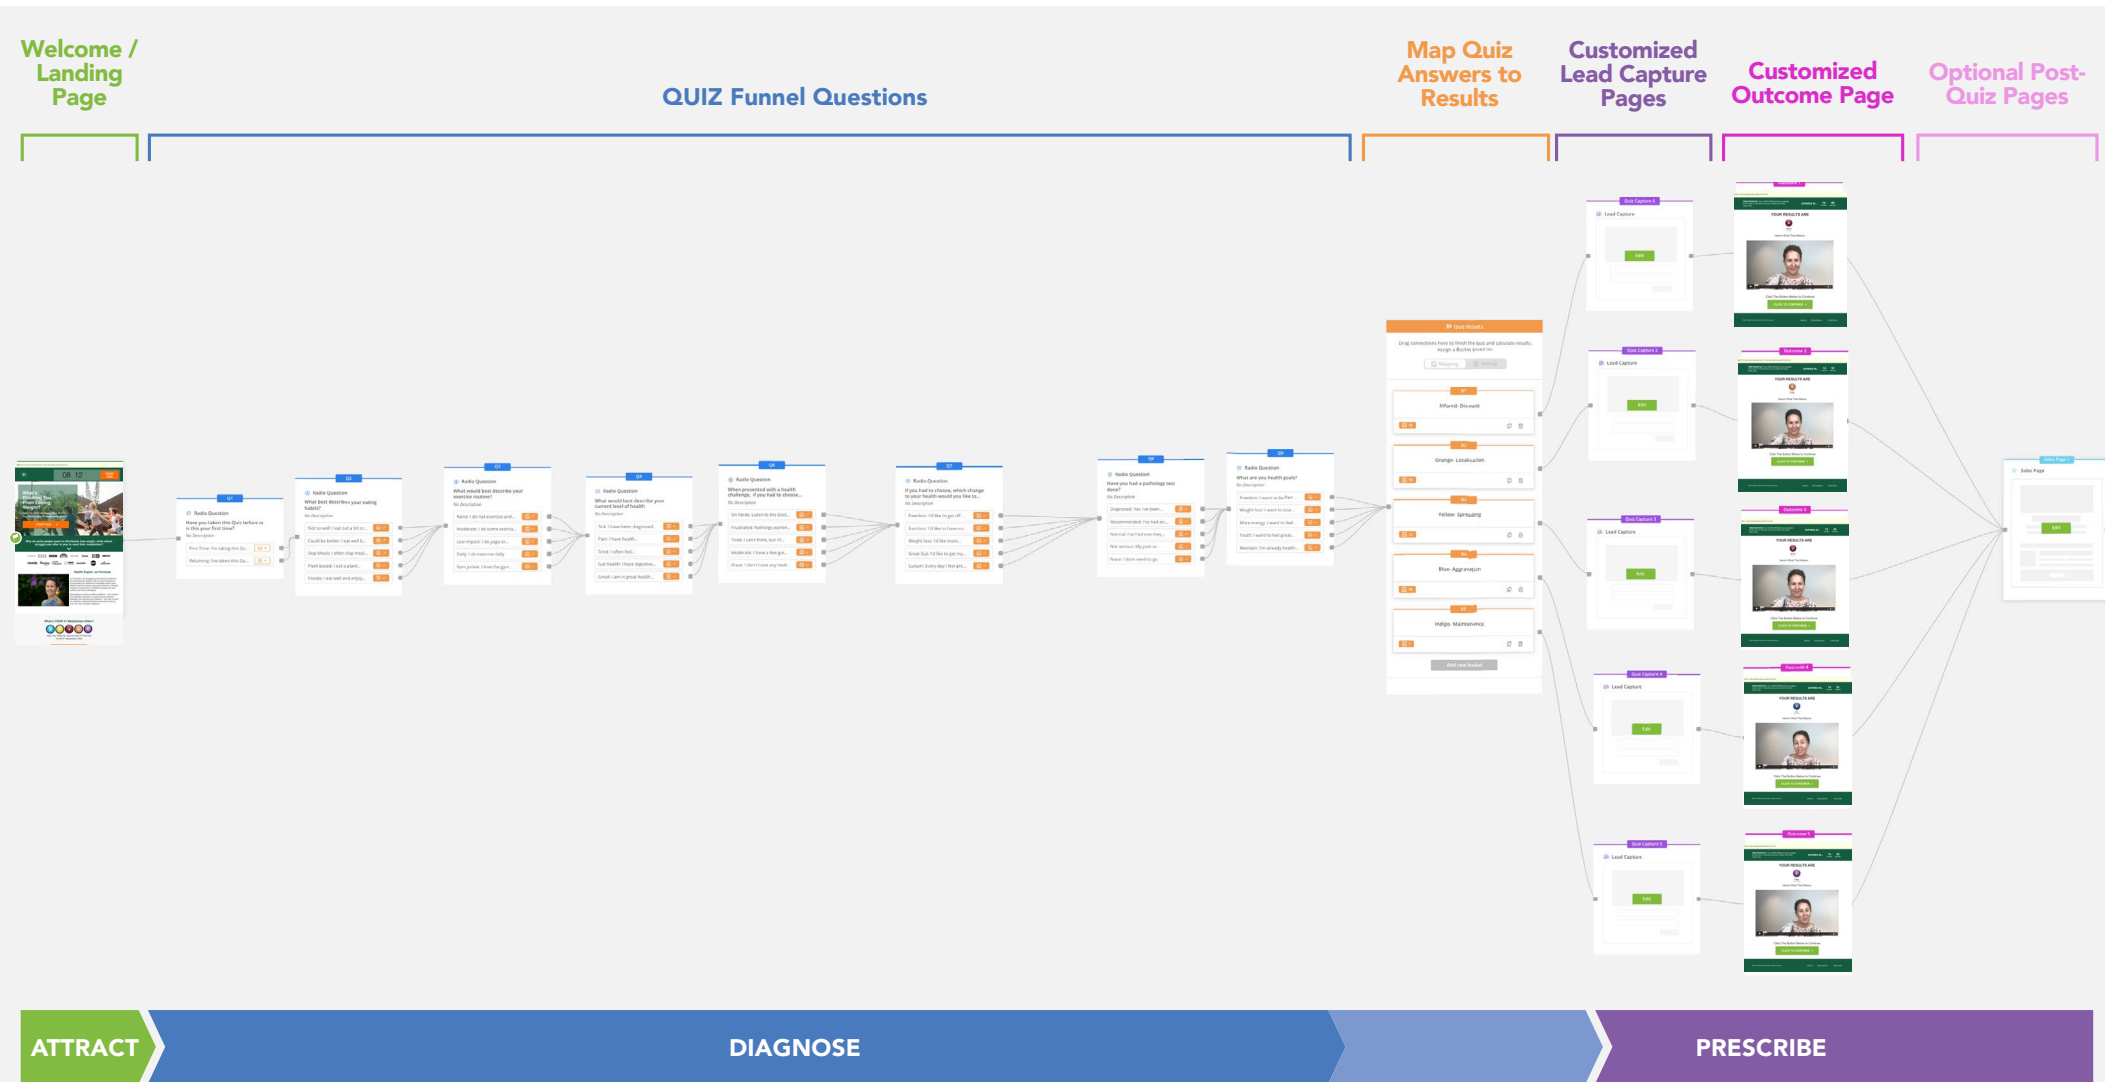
Welcome / Landing Page

QUIZ Funnel Questions

Map Quiz Answers to Results

Customized Lead Capture Pages

Customized Outcome Page

Optional Post-Quiz Pages

Quiz Results

Lead Capture

Edit

YOUR RESULTS ARE

Radio Question

Have you taken this Quiz before or is this your first time?

What best describes your eating habits?

What would best describe your exercise routine?

What would best describe your current level of health

When presented with a health challenge, if you had to choose...

If you had to choose, which change to your health would you like to...

Have you had a pathology test done?

What are you health goals?

Add new bucket

ATTRACT

DIAGNOSE

PRESCRIBE